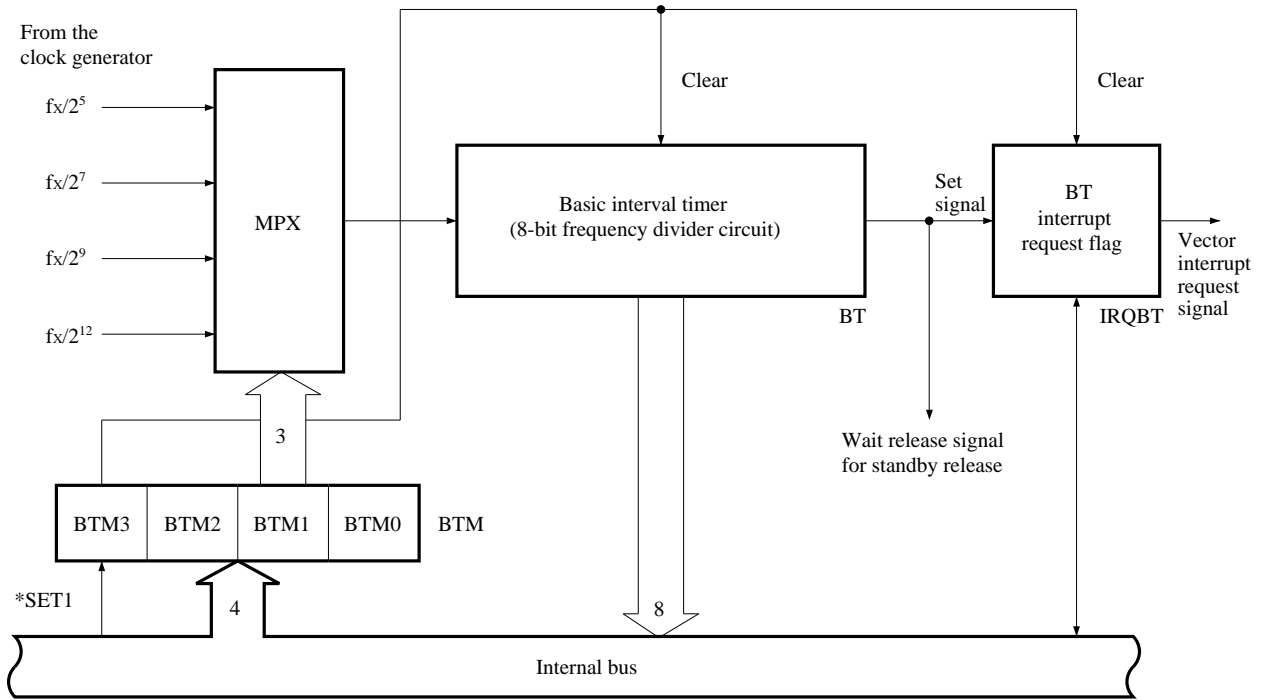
From the clock generator

$fx/2^5$

$fx/2^7$

$fx/2^9$

$fx/2^{12}$

MPX

Clear

Basic interval timer (8-bit frequency divider circuit)

BT

Set signal

Clear

BT interrupt request flag

IRQBT

Vector interrupt request signal

3

Wait release signal for standby release

| BTM3 | BTM2 | BTM1 | BTM0 |
|---|---|---|---|

BTM

*SET1

4

8

Internal bus